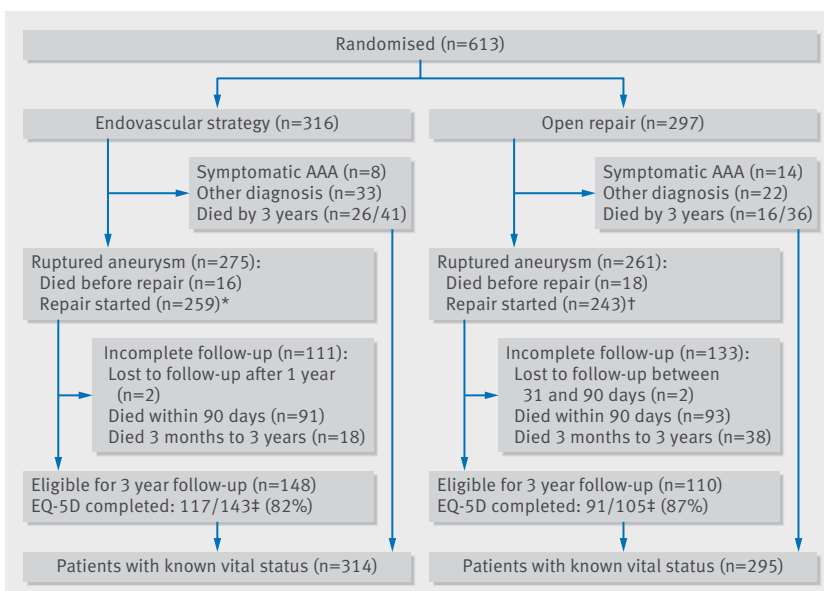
Randomised (n=613)

Endovascular strategy (n=316)

Symptomatic AAA (n=8)
Other diagnosis (n=33)
Died by 3 years (n=26/41)

Ruptured aneurysm (n=275):
Died before repair (n=16)
Repair started (n=259)*

Incomplete follow-up (n=111):
Lost to follow-up after 1 year (n=2)
Died within 90 days (n=91)
Died 3 months to 3 years (n=18)

Eligible for 3 year follow-up (n=148)
EQ-5D completed: 117/143‡ (82%)

Patients with known vital status (n=314)

Open repair (n=297)

Symptomatic AAA (n=14)
Other diagnosis (n=22)
Died by 3 years (n=16/36)

Ruptured aneurysm (n=261):
Died before repair (n=18)
Repair started (n=243)†

Incomplete follow-up (n=133):
Lost to follow-up between 31 and 90 days (n=2)
Died within 90 days (n=93)
Died 3 months to 3 years (n=38)

Eligible for 3 year follow-up (n=110)
EQ-5D completed: 91/105‡ (87%)

Patients with known vital status (n=295)